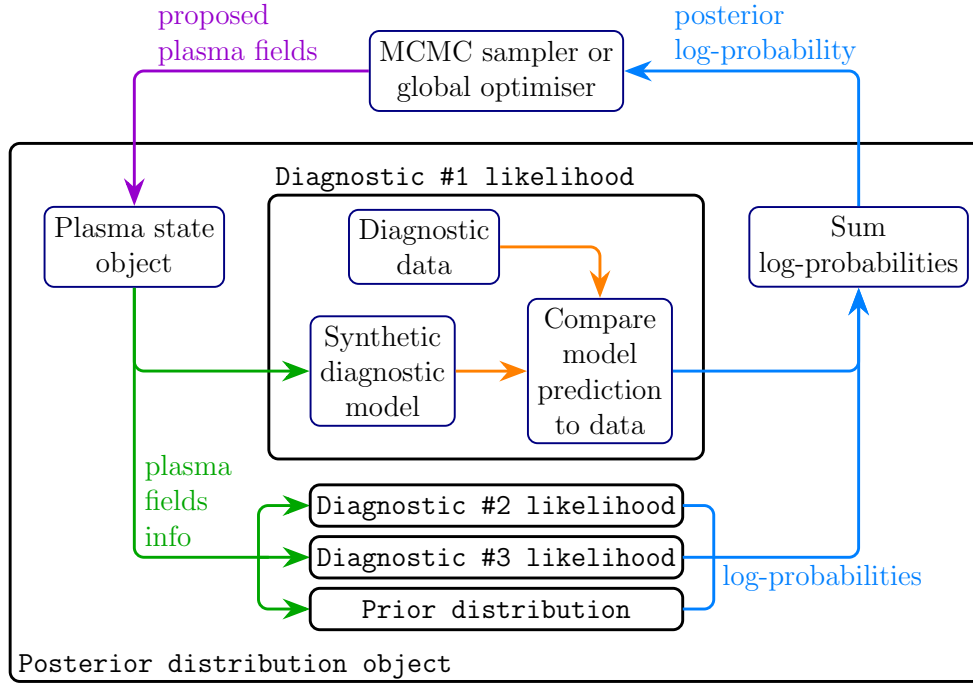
proposed plasma fields

MCMC sampler or global optimiser

posterior log-probability

Diagnostic #1 likelihood

Plasma state object

Diagnostic data

Sum log-probabilities

Synthetic diagnostic model

Compare model prediction to data

plasma fields info

Diagnostic #2 likelihood

Diagnostic #3 likelihood

log-probabilities

Prior distribution

Posterior distribution object